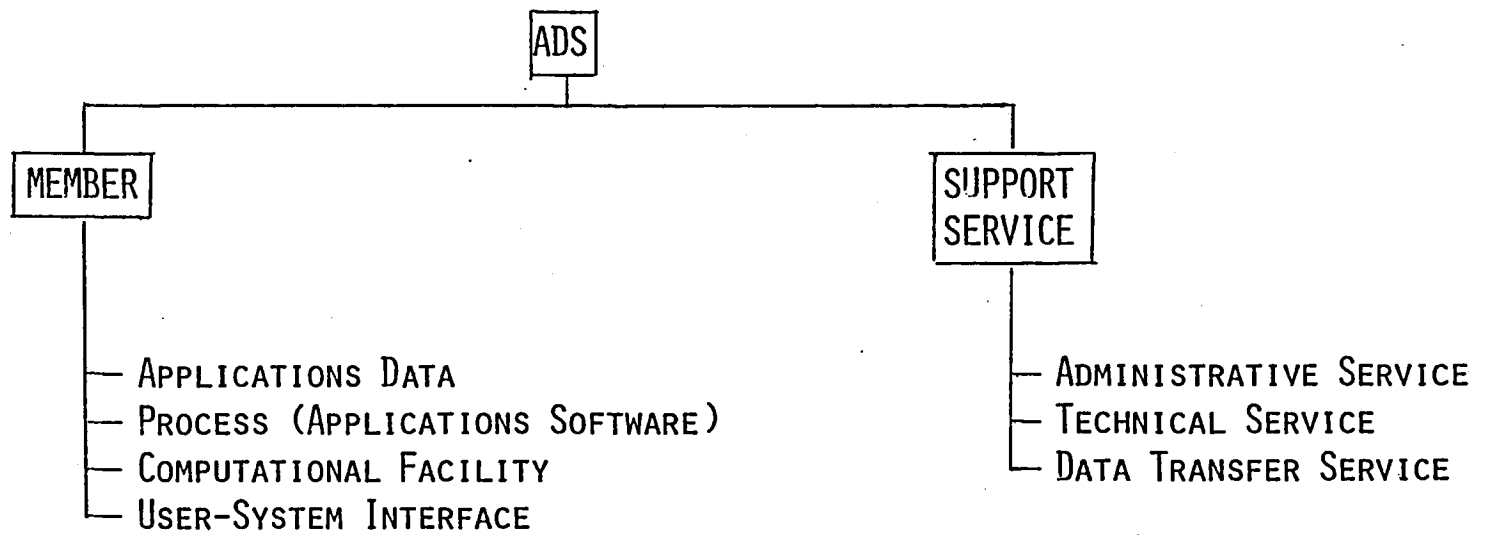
ADS

MEMBER

- Applications Data
- Process (Applications Software)
- Computational Facility
- User-System Interface

SUPPORT SERVICE

- Administrative Service
- Technical Service
- Data Transfer Service